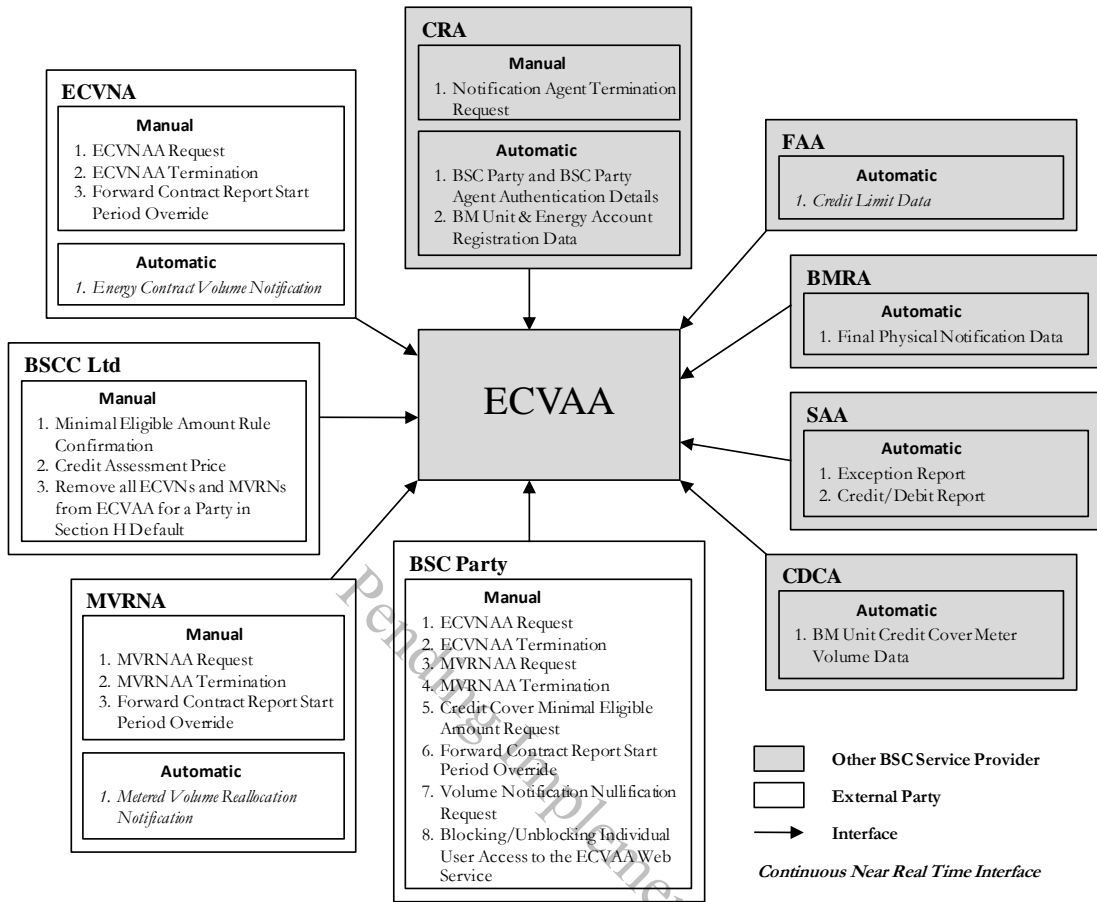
CRA

Manual

1. Notification Agent Termination Request

Automatic

1. BSC Party and BSC Party Agent Authentication Details
2. BM Unit & Energy Account Registration Data

ECVNA

Manual

1. ECVNAA Request
2. ECVNAA Termination
3. Forward Contract Report Start Period Override

Automatic

1. Energy Contract Volume Notification

FAA

Automatic

1. Credit Limit Data

BMRA

Automatic

1. Final Physical Notification Data

BSCC Ltd

Manual

1. Minimal Eligible Amount Rule Confirmation
2. Credit Assessment Price
3. Remove all ECVNs and MVRNs from ECVAA for a Party in Section H Default

ECVAA

SAA

Automatic

1. Exception Report
2. Credit/Debit Report

MVRNA

Manual

1. MVRNAA Request
2. MVRNAA Termination
3. Forward Contract Report Start Period Override

Automatic

1. Metered Volume Reallocation Notification

BSC Party

Manual

1. ECVNAA Request
2. ECVNAA Termination
3. MVRNAA Request
4. MVRNAA Termination
5. Credit Cover Minimal Eligible Amount Request
6. Forward Contract Report Start Period Override
7. Volume Notification Nullification Request
8. Blocking/Unblocking Individual User Access to the ECVAA Web Service

CDCA

Automatic

1. BM Unit Credit Cover Meter Volume Data

Other BSC Service Provider

External Party

Interface

Continuous Near Real Time Interface

Pending Implementation